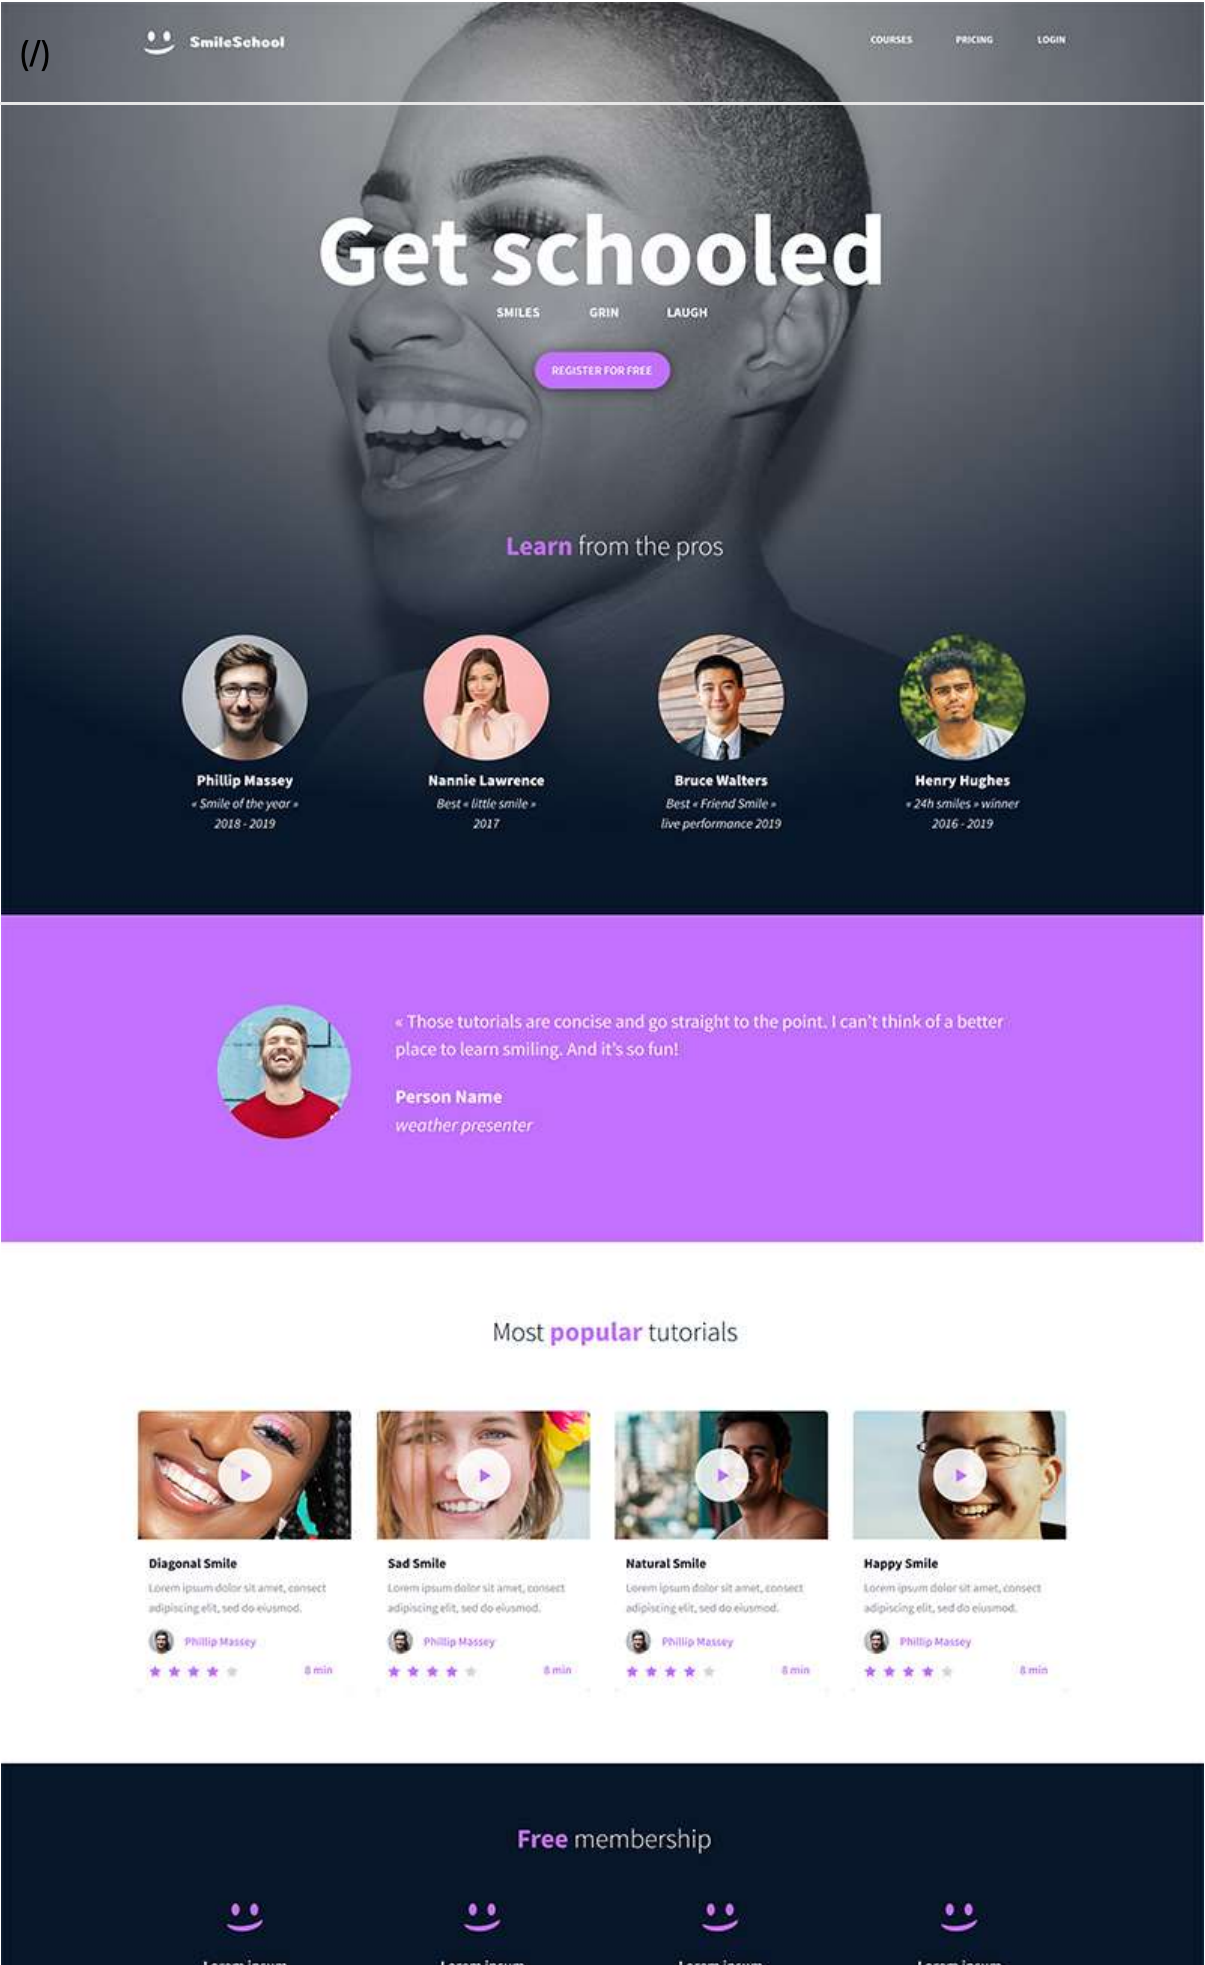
(/)

SmileSchool

COURSES PRICING LOGIN

Get schooled

SMILES GRIN LAUGH

REGISTER FOR FREE

Learn from the pros

Phillip Massey
« Smile of the year »
2018 - 2019

Nannie Lawrence
Best « little smile »
2017

Bruce Walters
Best « Friend Smile »
live performance 2019

Henry Hughes
« 24h smiles » winner
2016 - 2019

« Those tutorials are concise and go straight to the point. I can't think of a better place to learn smiling. And it's so fun!

Person Name
weather presenter

Most popular tutorials

Diagonal Smile
Lorem ipsum dolor sit amet, consect adipiscing elit, sed do eiusmod.
Phillip Massey
8 min

Sad Smile
Lorem ipsum dolor sit amet, consect adipiscing elit, sed do eiusmod.
Phillip Massey
8 min

Natural Smile
Lorem ipsum dolor sit amet, consect adipiscing elit, sed do eiusmod.
Phillip Massey
8 min

Happy Smile
Lorem ipsum dolor sit amet, consect adipiscing elit, sed do eiusmod.
Phillip Massey
8 min

Free membership

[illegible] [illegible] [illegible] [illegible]